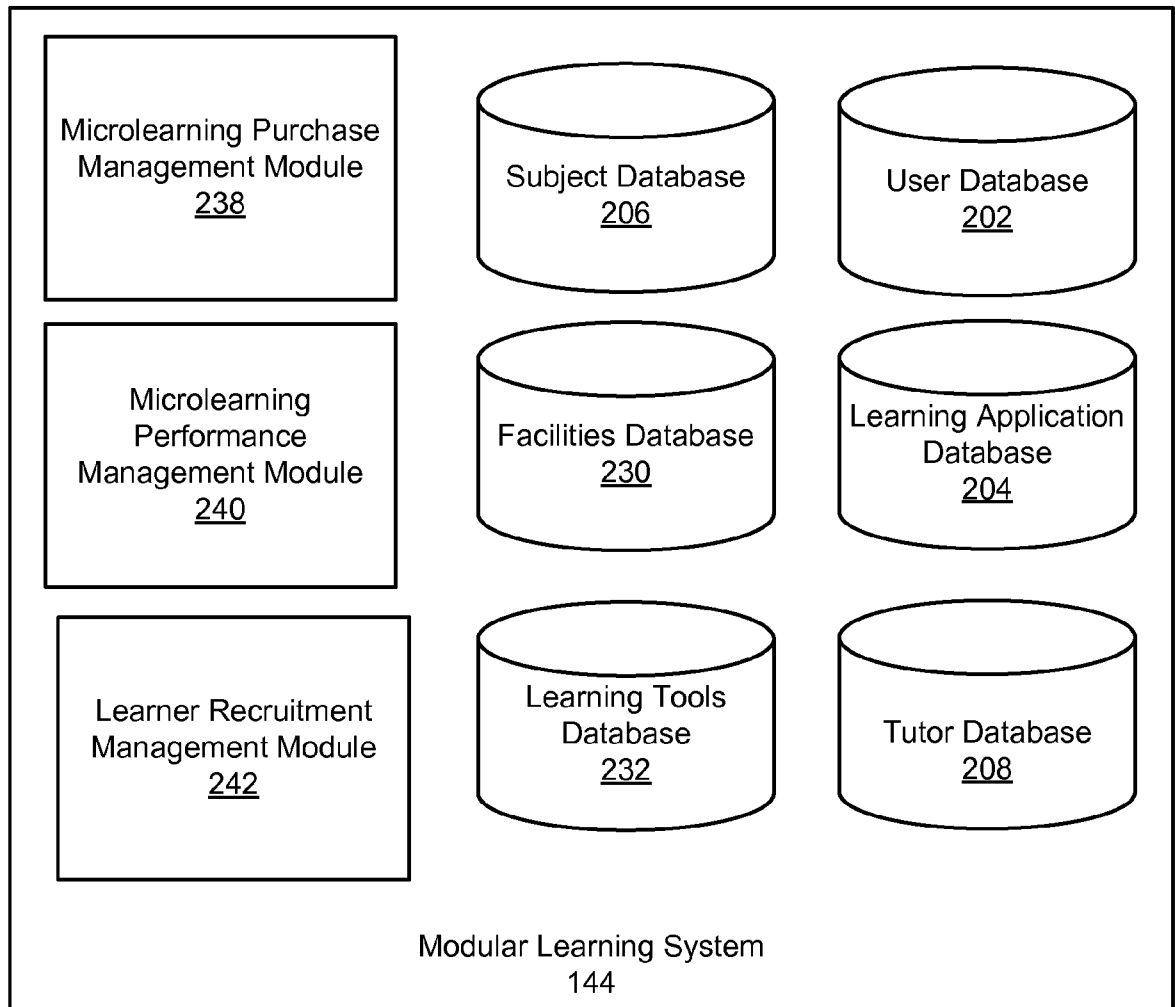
Microlearning Purchase Management Module
238

Subject Database
206

User Database
202

Microlearning Performance Management Module
240

Facilities Database
230

Learning Application Database
204

Learner Recruitment Management Module
242

Learning Tools Database
232

Tutor Database
208

Modular Learning System
144